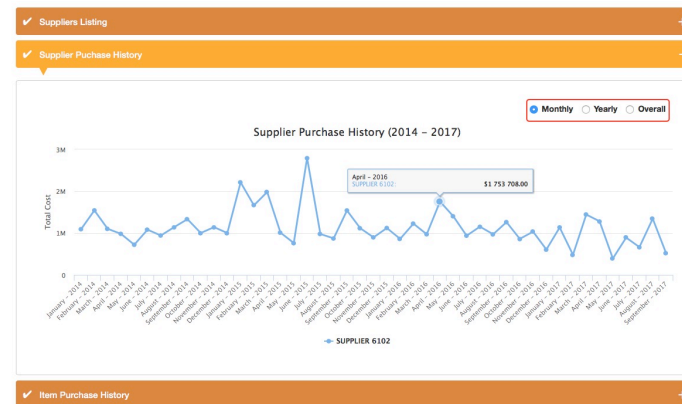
✔ Suppliers Listing

✔ Supplier Puchase History

Monthly Yearly Overall

Supplier Purchase History (2014 - 2017)

3M
2M
1M
0

Total Cost

April - 2016
SUPPLIER 6102: $1 753 708.00

January - 2014
February - 2014
March - 2014
April - 2014
May - 2014
June - 2014
July - 2014
August - 2014
September - 2014
October - 2014
November - 2014
December - 2014
January - 2015
February - 2015
March - 2015
April - 2015
May - 2015
June - 2015
July - 2015
August - 2015
September - 2015
October - 2015
November - 2015
December - 2015
January - 2016
February - 2016
March - 2016
April - 2016
May - 2016
June - 2016
July - 2016
August - 2016
September - 2016
October - 2016
November - 2016
December - 2016
January - 2017
February - 2017
March - 2017
April - 2017
May - 2017
June - 2017
July - 2017
August - 2017
September - 2017

SUPPLIER 6102

✔ Item Purchase History